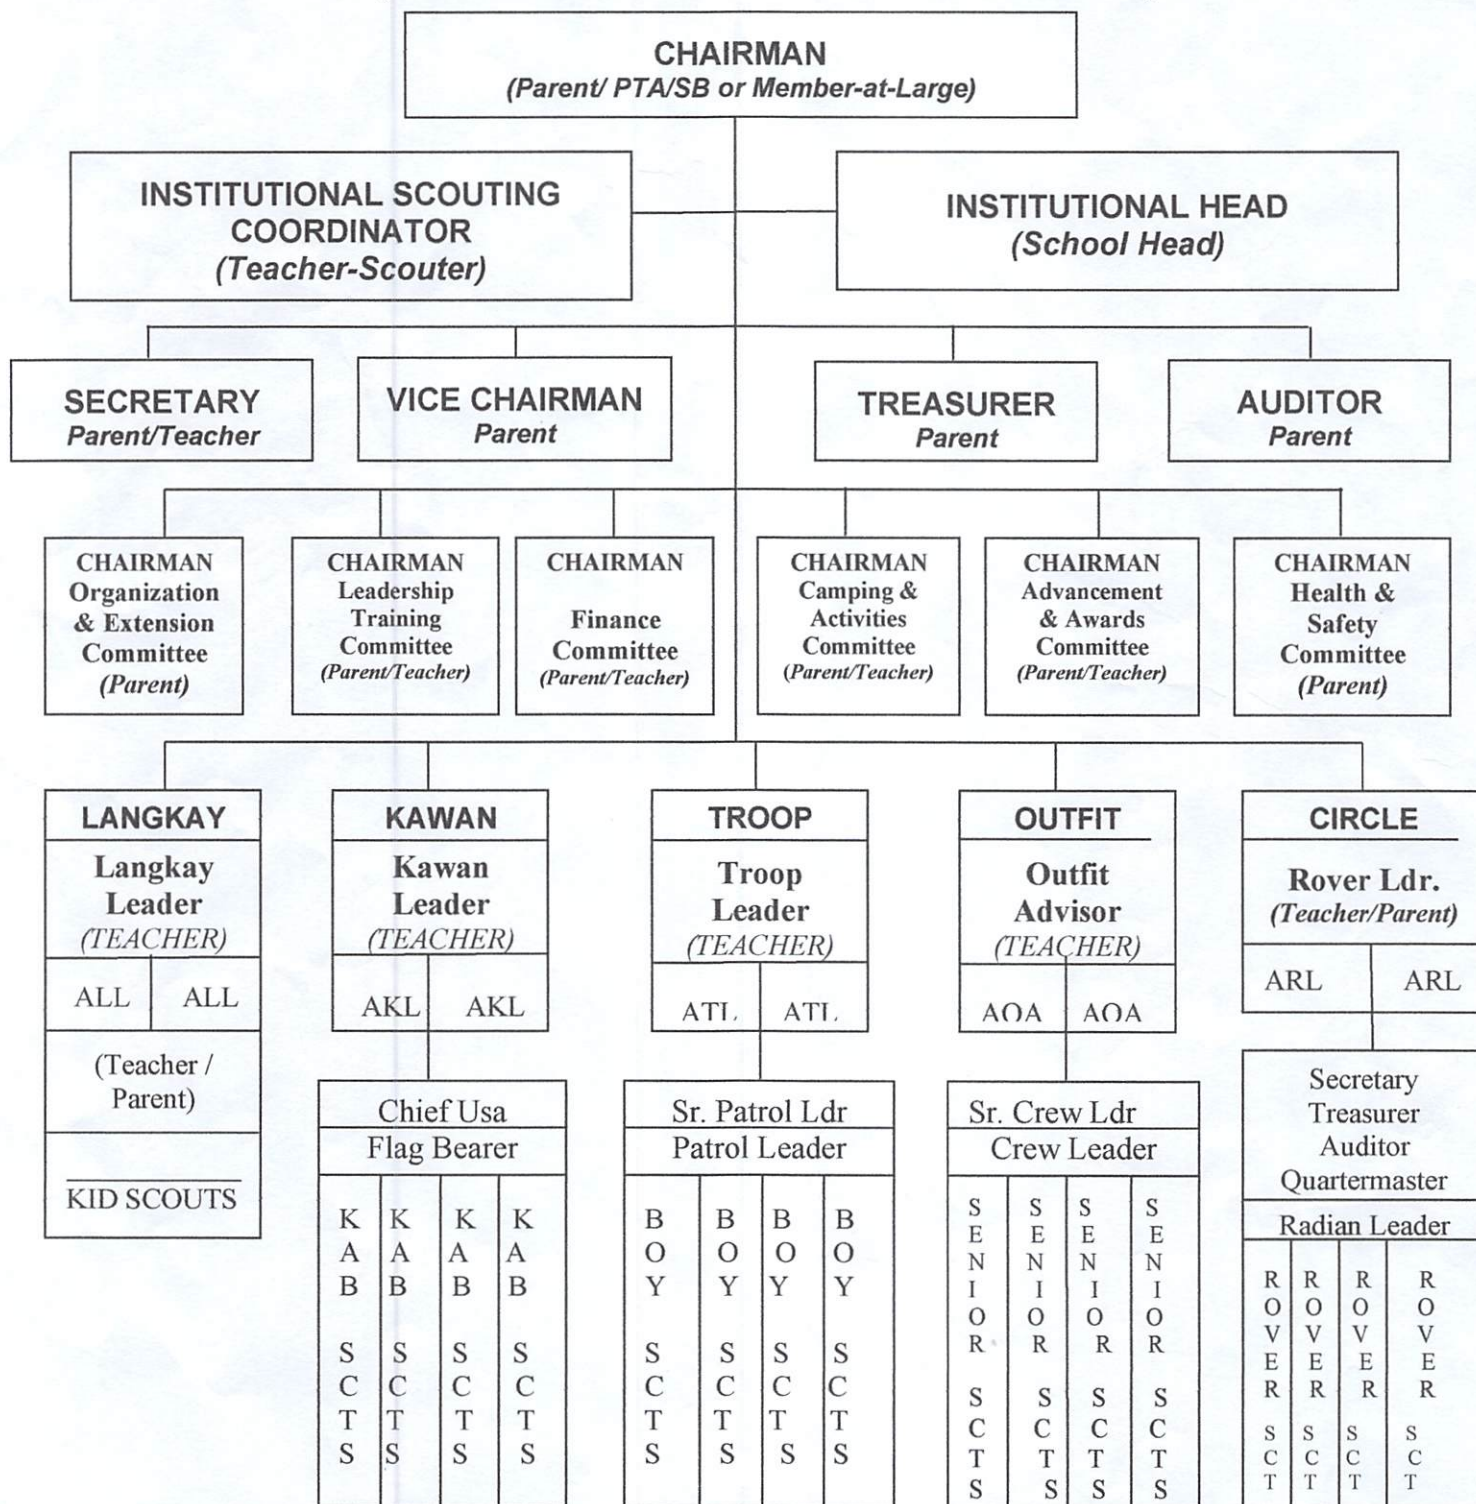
CHAIRMAN
(Parent/ PTA/SB or Member-at-Large)

INSTITUTIONAL SCOUTING COORDINATOR
(Teacher-Scouter)

INSTITUTIONAL HEAD
(School Head)

SECRETARY
Parent/Teacher

VICE CHAIRMAN
Parent

TREASURER
Parent

AUDITOR
Parent

CHAIRMAN
Organization & Extension Committee
(Parent)

CHAIRMAN
Leadership Training Committee
(Parent/Teacher)

CHAIRMAN
Finance Committee
(Parent/Teacher)

CHAIRMAN
Camping & Activities Committee
(Parent/Teacher)

CHAIRMAN
Advancement & Awards Committee
(Parent/Teacher)

CHAIRMAN
Health & Safety Committee
(Parent)

LANGKAY
Langkay Leader
(TEACHER)
ALL ALL
(Teacher / Parent)
KID SCOUTS

KAWAN
Kawan Leader
(TEACHER)
AKL AKL
Chief Usa
Flag Bearer
KAB SCTS KAB SCTS KAB SCTS KAB SCTS

TROOP
Troop Leader
(TEACHER)
ATL ATL
Sr. Patrol Ldr
Patrol Leader
BOY SCTS BOY SCTS BOY SCTS BOY SCTS

OUTFIT
Outfit Advisor
(TEACHER)
AOA AOA
Sr. Crew Ldr
Crew Leader
SENIOR SCTS SENIOR SCTS SENIOR SCTS SENIOR SCTS

CIRCLE
Rover Ldr.
(Teacher/Parent)
ARL ARL
Secretary
Treasurer
Auditor
Quartermaster
Radian Leader
ROVER SCT ROVER SCT ROVER SCT ROVER SCT